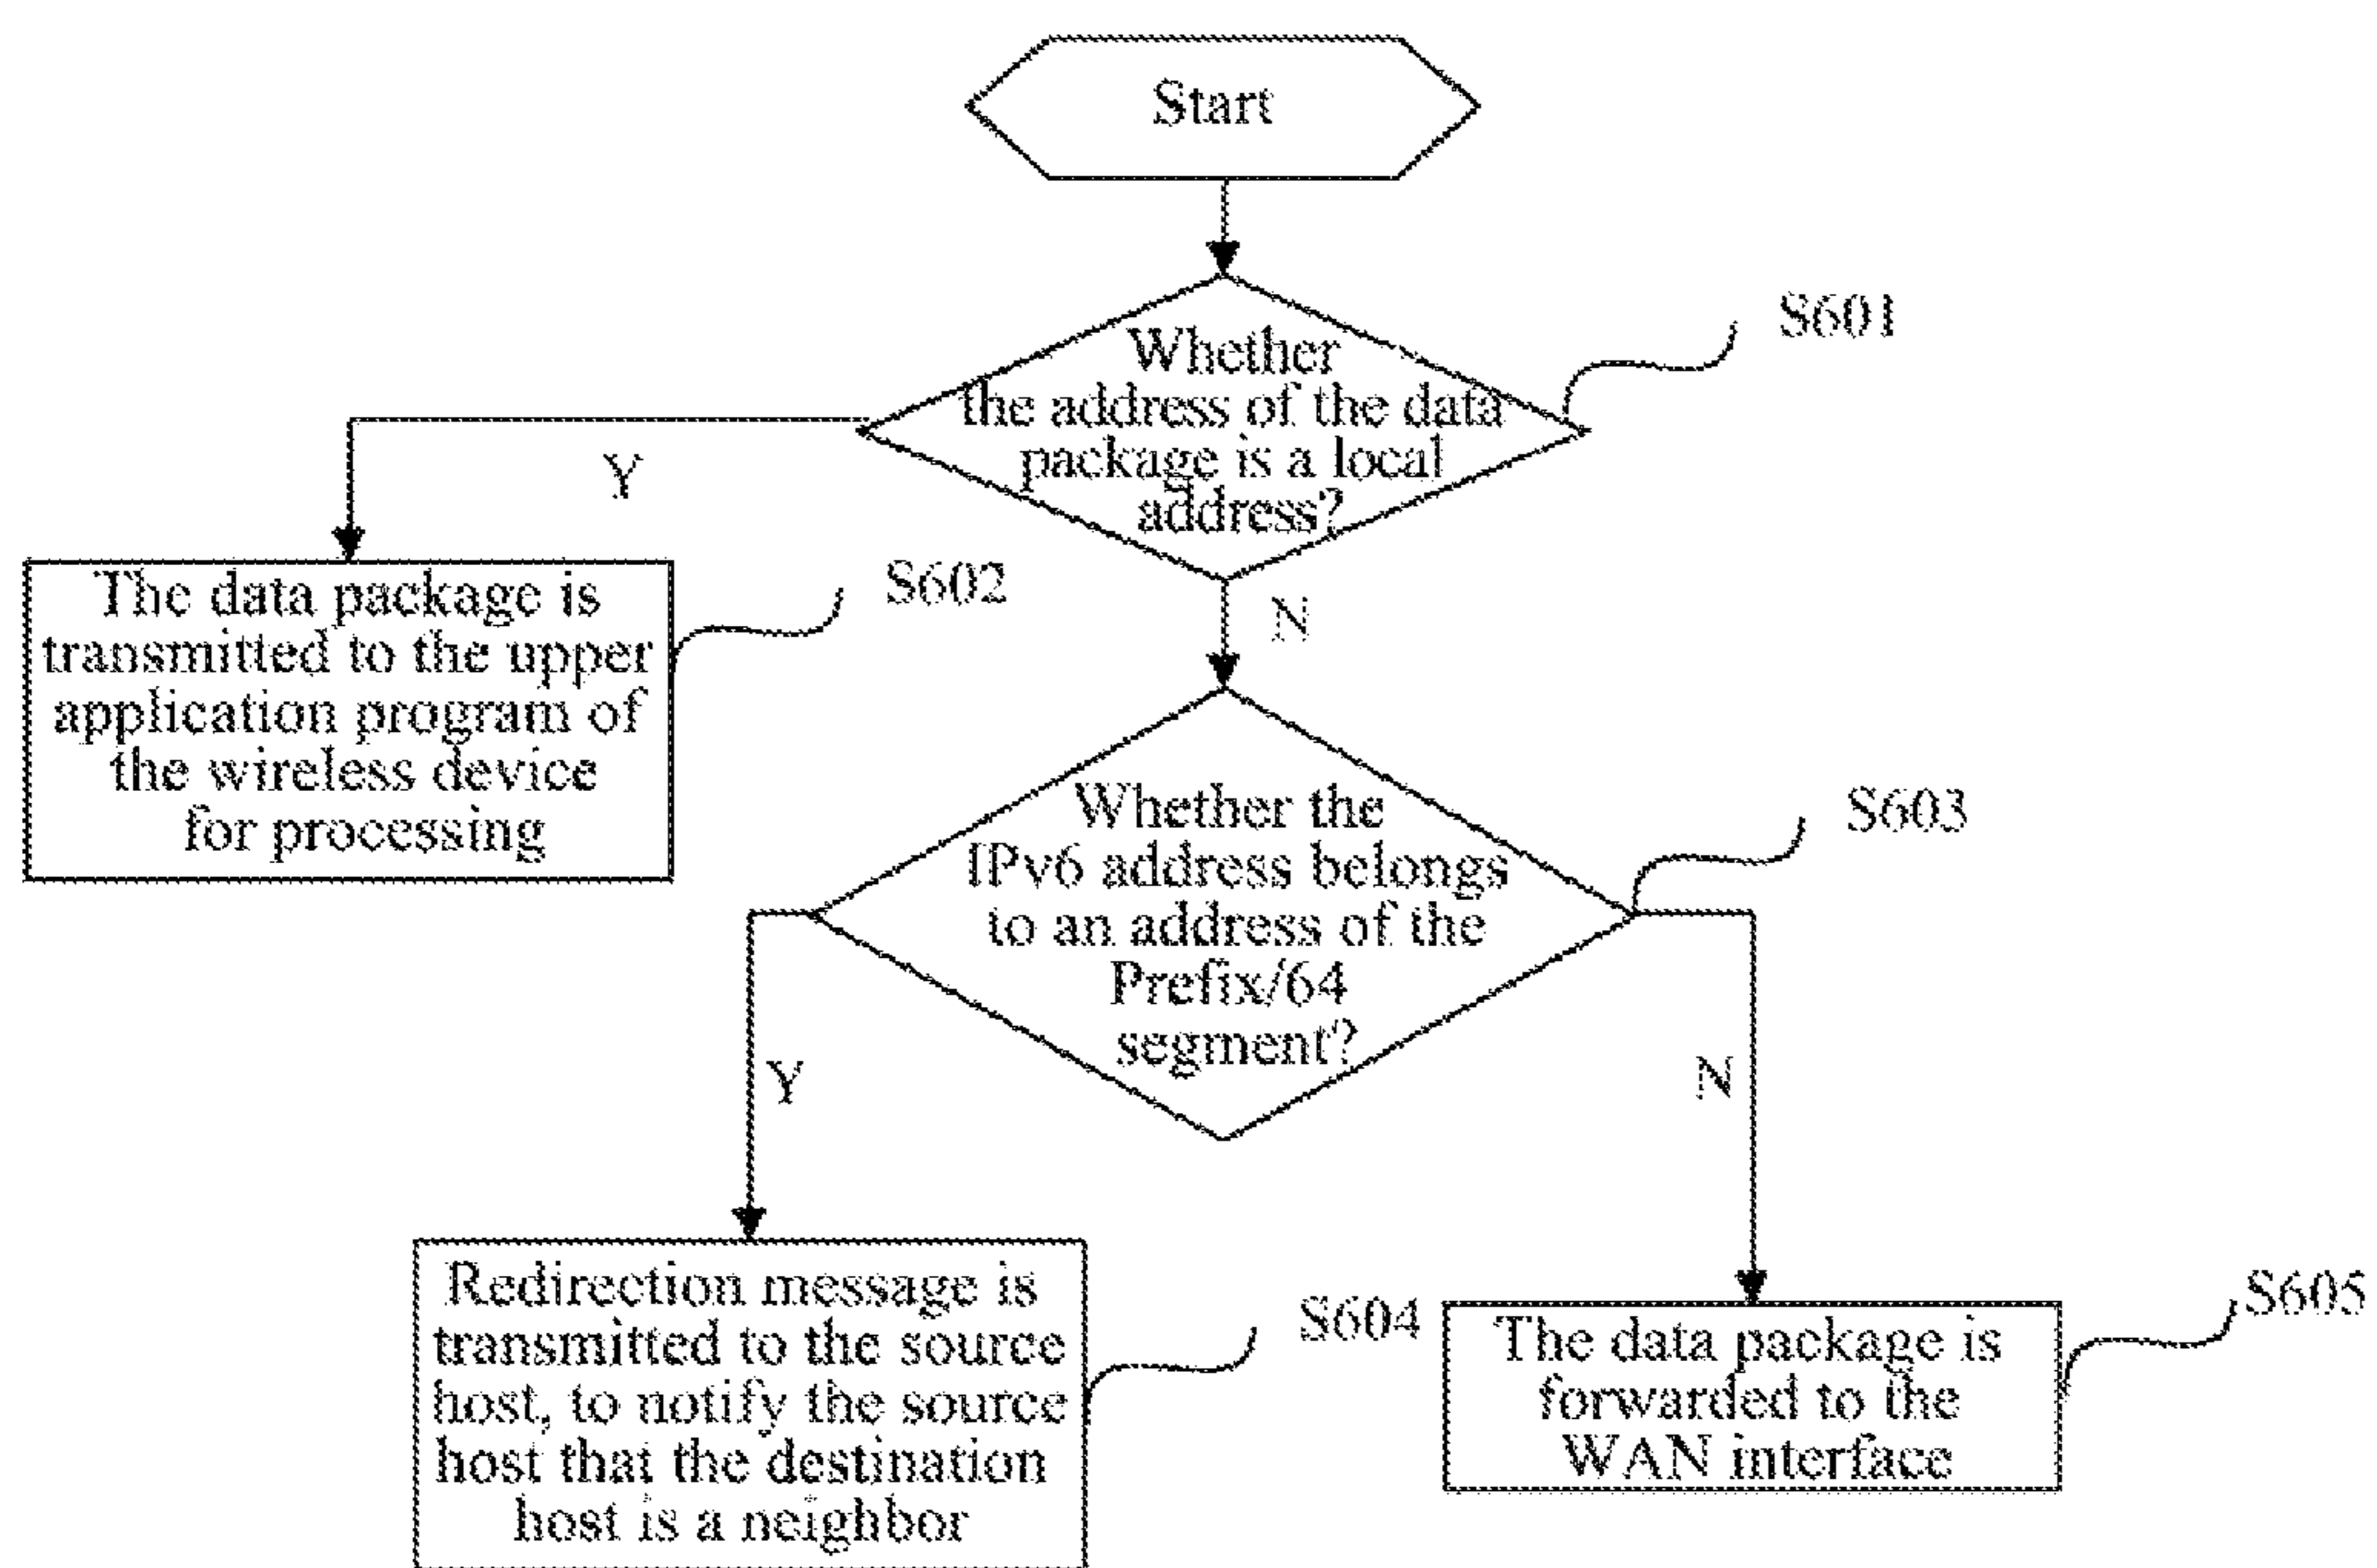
Start

Whether the address of the data package is a local address?

S601

Y

The data package is transmitted to the upper application program of the wireless device for processing

S602

N

Whether the IPv6 address belongs to an address of the Prefix/64 segment?

S603

Y

N

Redirection message is transmitted to the source host, to notify the source host that the destination host is a neighbor

S604

The data package is forwarded to the WAN interface

S605